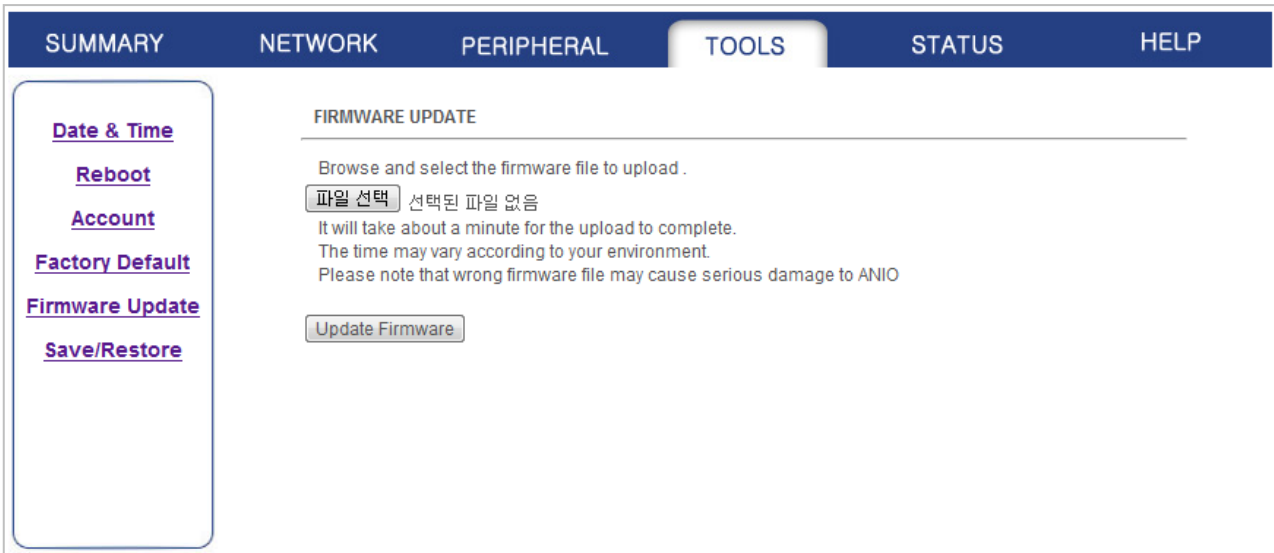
SUMMARY NETWORK PERIPHERAL TOOLS STATUS HELP

Date & Time
Reboot
Account
Factory Default
Firmware Update
Save/Restore

FIRMWARE UPDATE

Browse and select the firmware file to upload .

파일 선택 선택된 파일 없음

It will take about a minute for the upload to complete.
The time may vary according to your environment.
Please note that wrong firmware file may cause serious damage to ANIO

Update Firmware